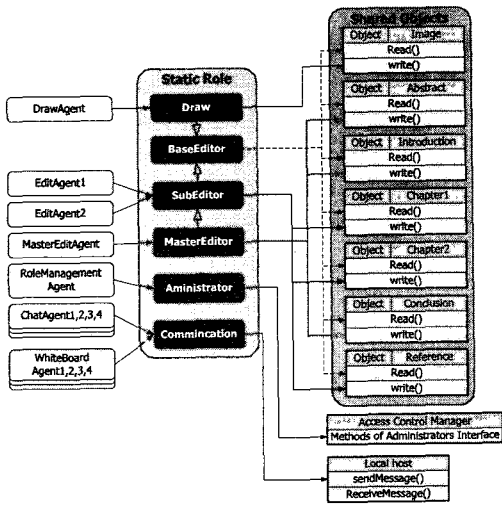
Shared Objects

| Object | Image |
|---|---|
| Read() | |
| write() | |

| Object | Abstract |
|---|---|
| Read() | |
| write() | |

| Object | Introduction |
|---|---|
| Read() | |
| write() | |

| Object | Chapter1 |
|---|---|
| Read() | |
| write() | |

| Object | Chapter2 |
|---|---|
| Read() | |
| write() | |

| Object | Conclusion |
|---|---|
| Read() | |
| write() | |

| Object | Reference |
|---|---|
| Read() | |
| write() | |

Static Role

Draw
BaseEditor
SubEditor
MasterEditor
Aministrator
Commincation

DrawAgent
EditAgent1
EditAgent2
MasterEditAgent
RoleManagement Agent
ChatAgent1,2,3,4
WhiteBoard Agent1,2,3,4

Access Control Manager
Methods of Administrators Interface

Local host
sendMessage()
ReceiveMessage()